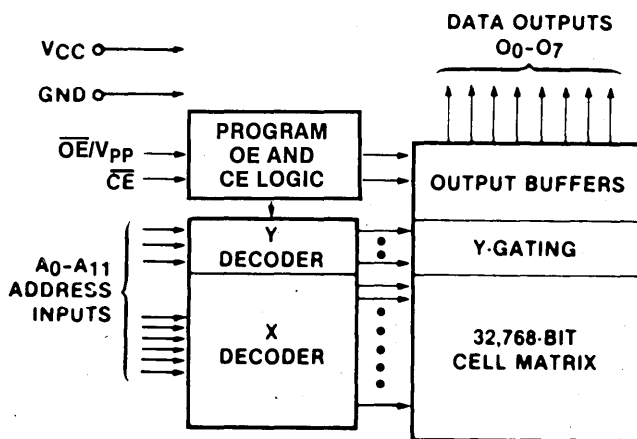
DATA OUTPUTS
$O_0$-$O_7$

$V_{CC}$

GND

$\overline{OE}/V_{PP}$

$\overline{CE}$

PROGRAM
OE AND
CE LOGIC

OUTPUT BUFFERS

Y
DECODER

Y-GATING

$A_0$-$A_{11}$
ADDRESS
INPUTS

X
DECODER

32,768-BIT
CELL MATRIX